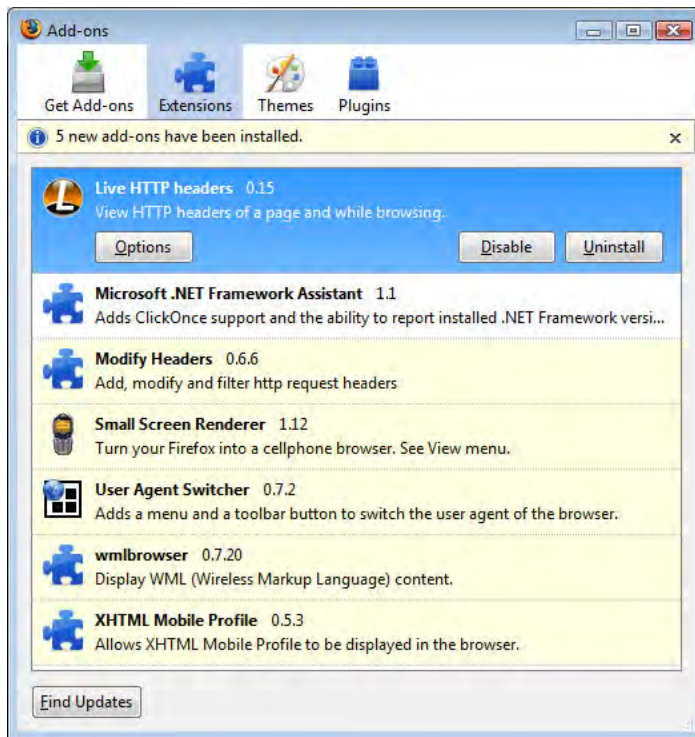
Add-ons

Get Add-ons
Extensions
Themes
Plugins

5 new add-ons have been installed.
×

Live HTTP headers 0.15
View HTTP headers of a page and while browsing.
Options
Disable
Uninstall

Microsoft .NET Framework Assistant 1.1
Adds ClickOnce support and the ability to report installed .NET Framework versi...

Modify Headers 0.6.6
Add, modify and filter http request headers

Small Screen Renderer 1.12
Turn your Firefox into a cellphone browser. See View menu.

User Agent Switcher 0.7.2
Adds a menu and a toolbar button to switch the user agent of the browser.

wmlbrowser 0.7.20
Display WML (Wireless Markup Language) content.

XHTML Mobile Profile 0.5.3
Allows XHTML Mobile Profile to be displayed in the browser.

Find Updates